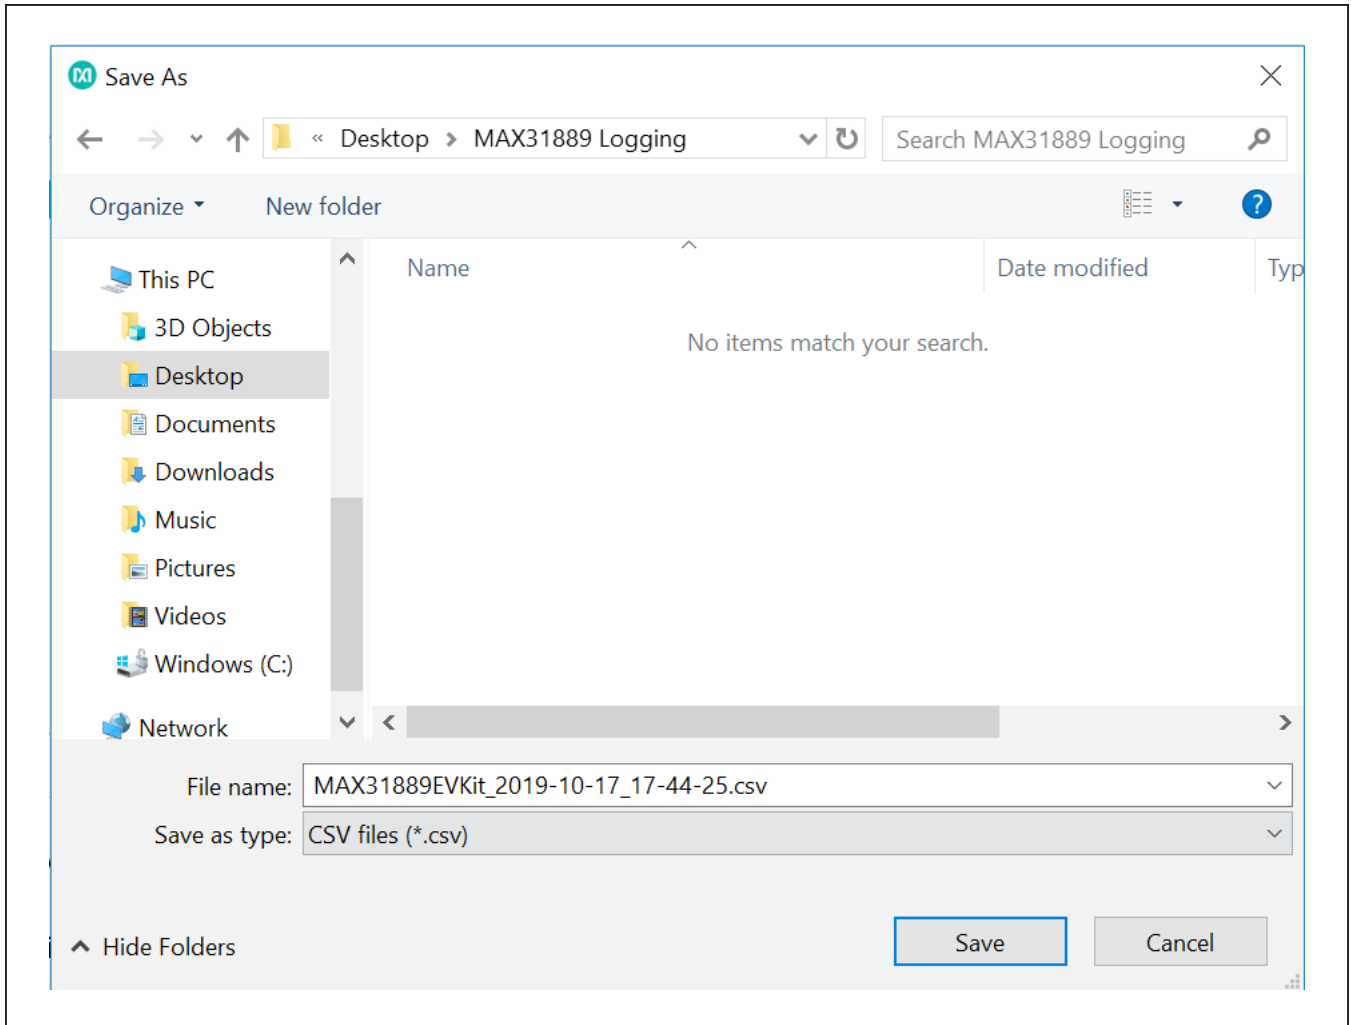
Save As

« Desktop › MAX31889 Logging

Search MAX31889 Logging

Organize ▾ New folder

This PC
3D Objects
Desktop
Documents
Downloads
Music
Pictures
Videos
Windows (C:)
Network

Name
Date modified
Typ

No items match your search.

File name: MAX31889EVKit_2019-10-17_17-44-25.csv
Save as type: CSV files (*.csv)

Hide Folders

Save
Cancel